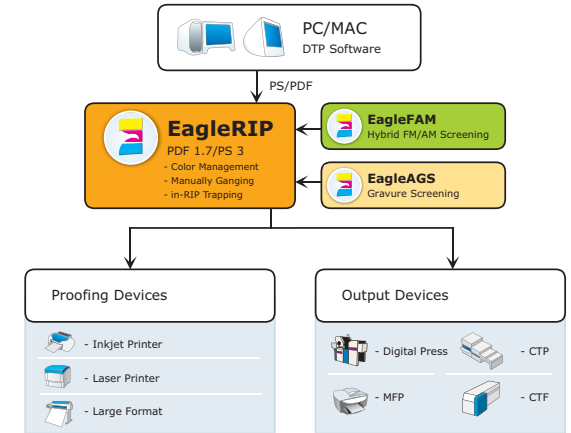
PC/MAC
DTP Software

PS/PDF

EagleRIP
PDF 1.7/PS 3
- Color Management
- Manually Ganging
- in-RIP Trapping

EagleFAM
Hybrid FM/AM Screening

EagleAGS
Gravure Screening

Proofing Devices

- Inkjet Printer
- Laser Printer
- Large Format

Output Devices

- Digital Press
- CTP
- MFP
- CTF